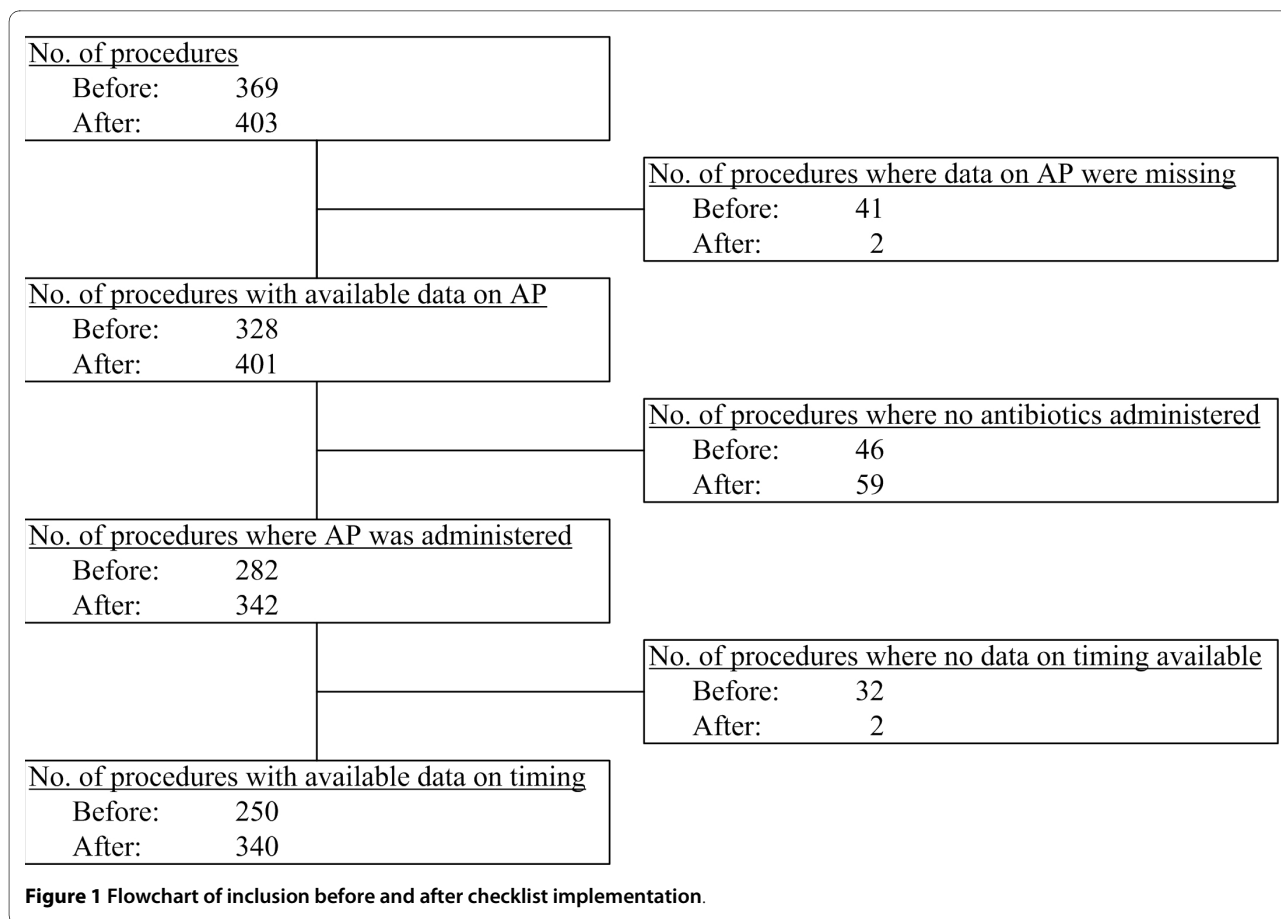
No. of procedures
Before: 369
After: 403

No. of procedures where data on AP were missing
Before: 41
After: 2

No. of procedures with available data on AP
Before: 328
After: 401

No. of procedures where no antibiotics administered
Before: 46
After: 59

No. of procedures where AP was administered
Before: 282
After: 342

No. of procedures where no data on timing available
Before: 32
After: 2

No. of procedures with available data on timing
Before: 250
After: 340

**Figure 1 Flowchart of inclusion before and after checklist implementation**.